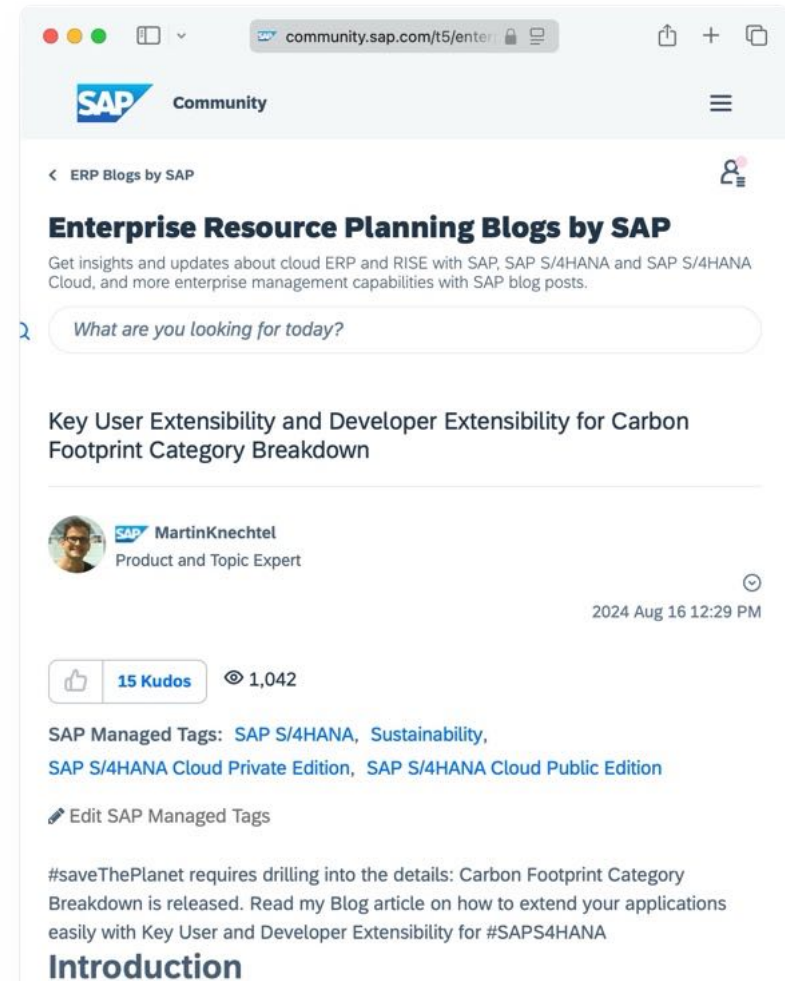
community.sap.com/t5/enter

SAP Community

< ERP Blogs by SAP

Enterprise Resource Planning Blogs by SAP

Get insights and updates about cloud ERP and RISE with SAP, SAP S/4HANA and SAP S/4HANA Cloud, and more enterprise management capabilities with SAP blog posts.

What are you looking for today?

Key User Extensibility and Developer Extensibility for Carbon Footprint Category Breakdown

SAP MartinKnechtel
Product and Topic Expert

2024 Aug 16 12:29 PM

15 Kudos 1,042

SAP Managed Tags: SAP S/4HANA, Sustainability, SAP S/4HANA Cloud Private Edition, SAP S/4HANA Cloud Public Edition

Edit SAP Managed Tags

#saveThePlanet requires drilling into the details: Carbon Footprint Category Breakdown is released. Read my Blog article on how to extend your applications easily with Key User and Developer Extensibility for #SAPS4HANA

Introduction